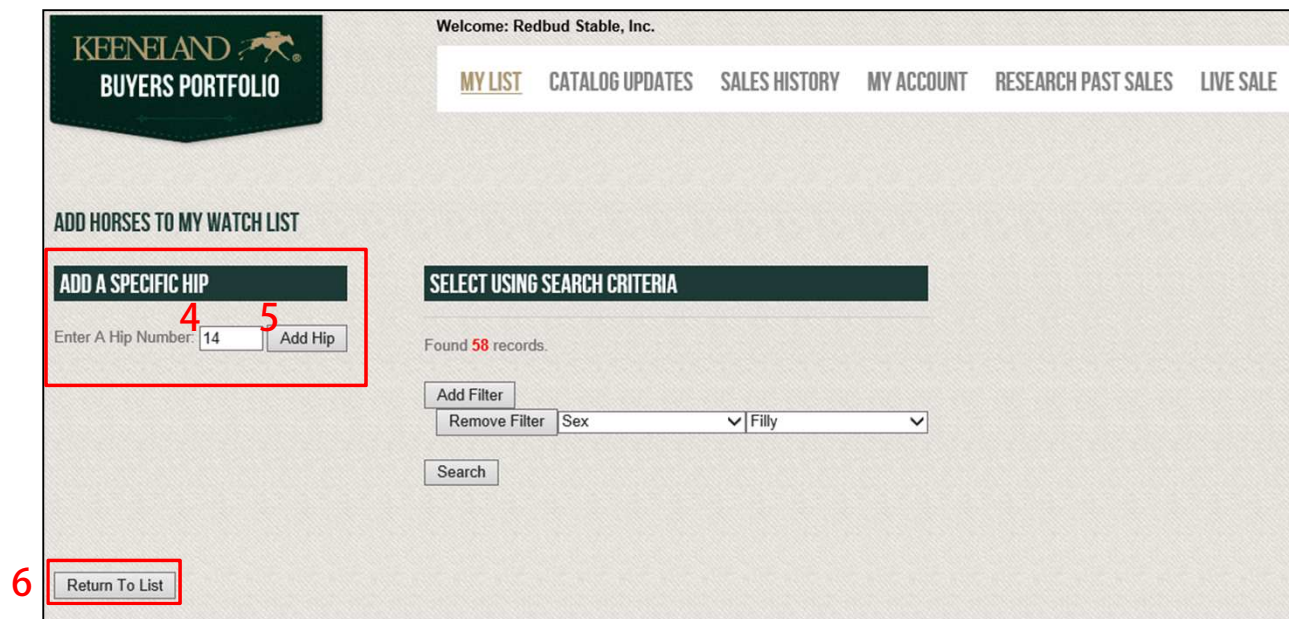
KEENELAND®
BUYERS PORTFOLIO

Welcome: Redbud Stable, Inc.

MY LIST CATALOG UPDATES SALES HISTORY MY ACCOUNT RESEARCH PAST SALES LIVE SALE

ADD HORSES TO MY WATCH LIST

ADD A SPECIFIC HIP

4 5

Enter A Hip Number: 14 Add Hip

SELECT USING SEARCH CRITERIA

Found 58 records.

Add Filter

Remove Filter Sex Filly

Search

6

Return To List